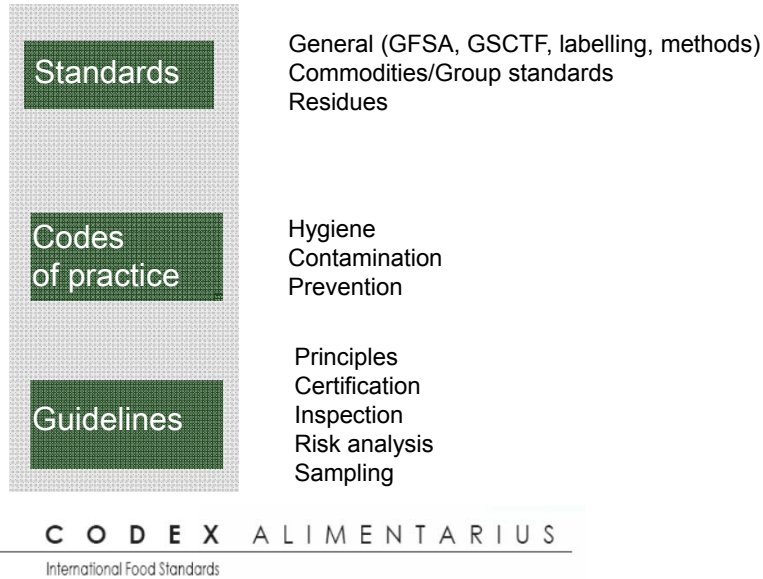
Standards

General (GFSA, GSCTF, labelling, methods)
Commodities/Group standards
Residues

Codes of practice

Hygiene
Contamination
Prevention

Guidelines

Principles
Certification
Inspection
Risk analysis
Sampling

CODEX ALIMENTARIUS

International Food Standards